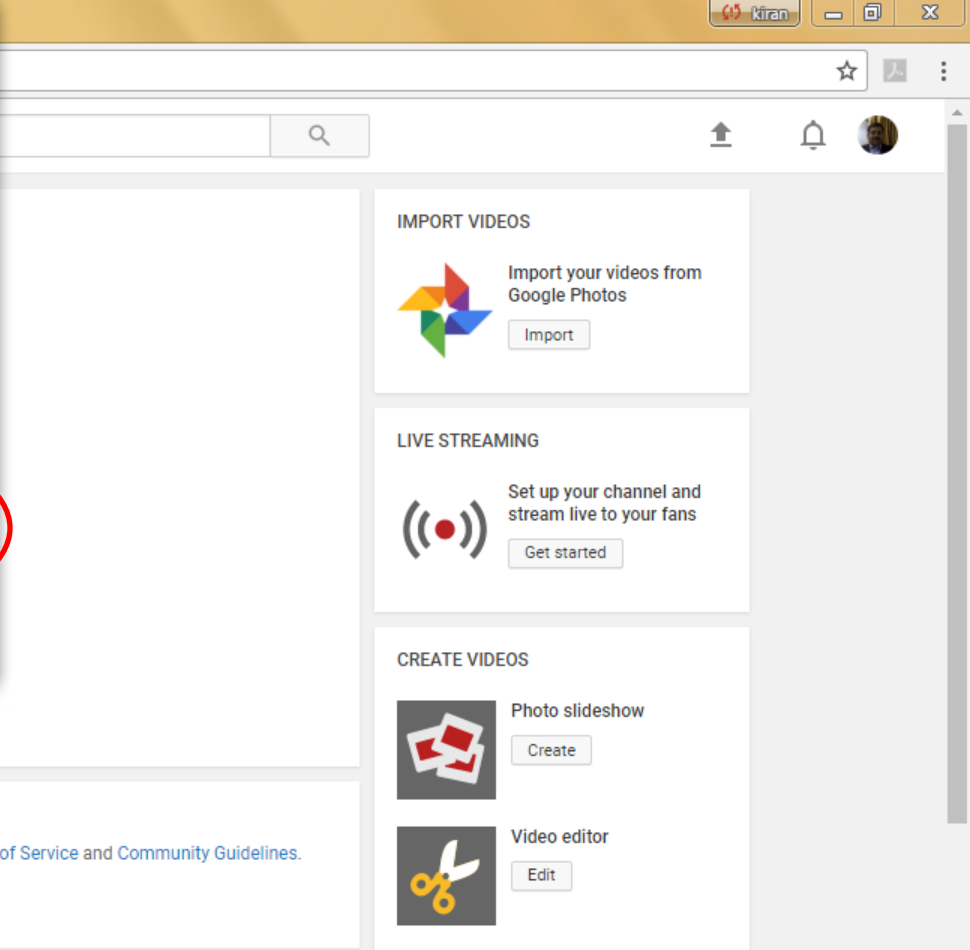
kiran

IMPORT VIDEOS

Import your videos from Google Photos

Import

LIVE STREAMING

Set up your channel and stream live to your fans

Get started

CREATE VIDEOS

Photo slideshow

Create

Video editor

Edit

of Service and Community Guidelines.